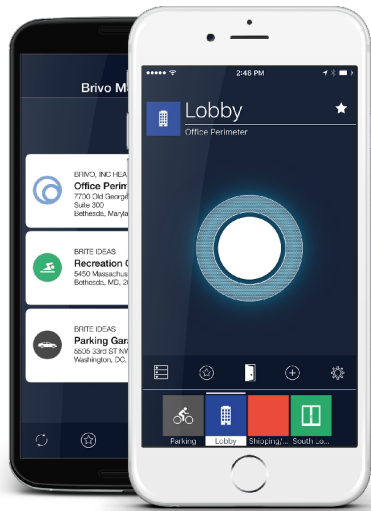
Brivo M

BRIVO, INC HEA
Office Perim
7700 Old George
Suite 300
Bethesda, Maryla

BRITE IDEAS
Recreation C
5450 Massachus
Bethesda, MD, 2

BRITE IDEAS
Parking Gar
5505 33rd ST NW
Washington, DC,

2:48 PM

Lobby
Office Perimeter

Parking
Lobby
Shipping/...
South Lo...